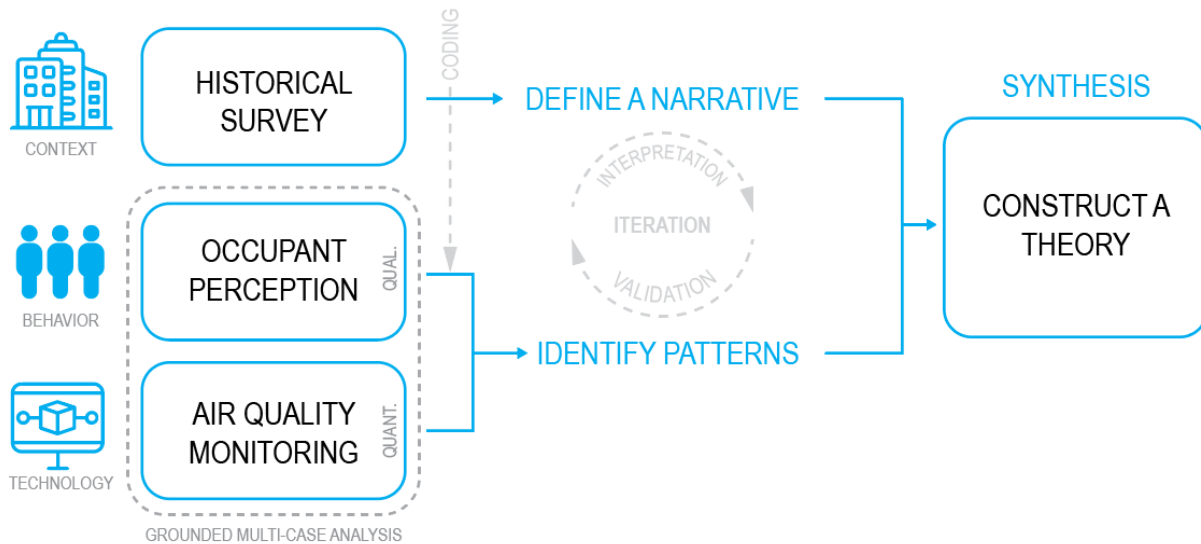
CONTEXT

HISTORICAL SURVEY

CODING

DEFINE A NARRATIVE

SYNTHESIS

INTERPRETATION

ITERATION

VALIDATION

CONSTRUCT A THEORY

BEHAVIOR

OCCUPANT PERCEPTION

QUAL.

IDENTIFY PATTERNS

TECHNOLOGY

AIR QUALITY MONITORING

QUANT.

GROUNDED MULTI-CASE ANALYSIS